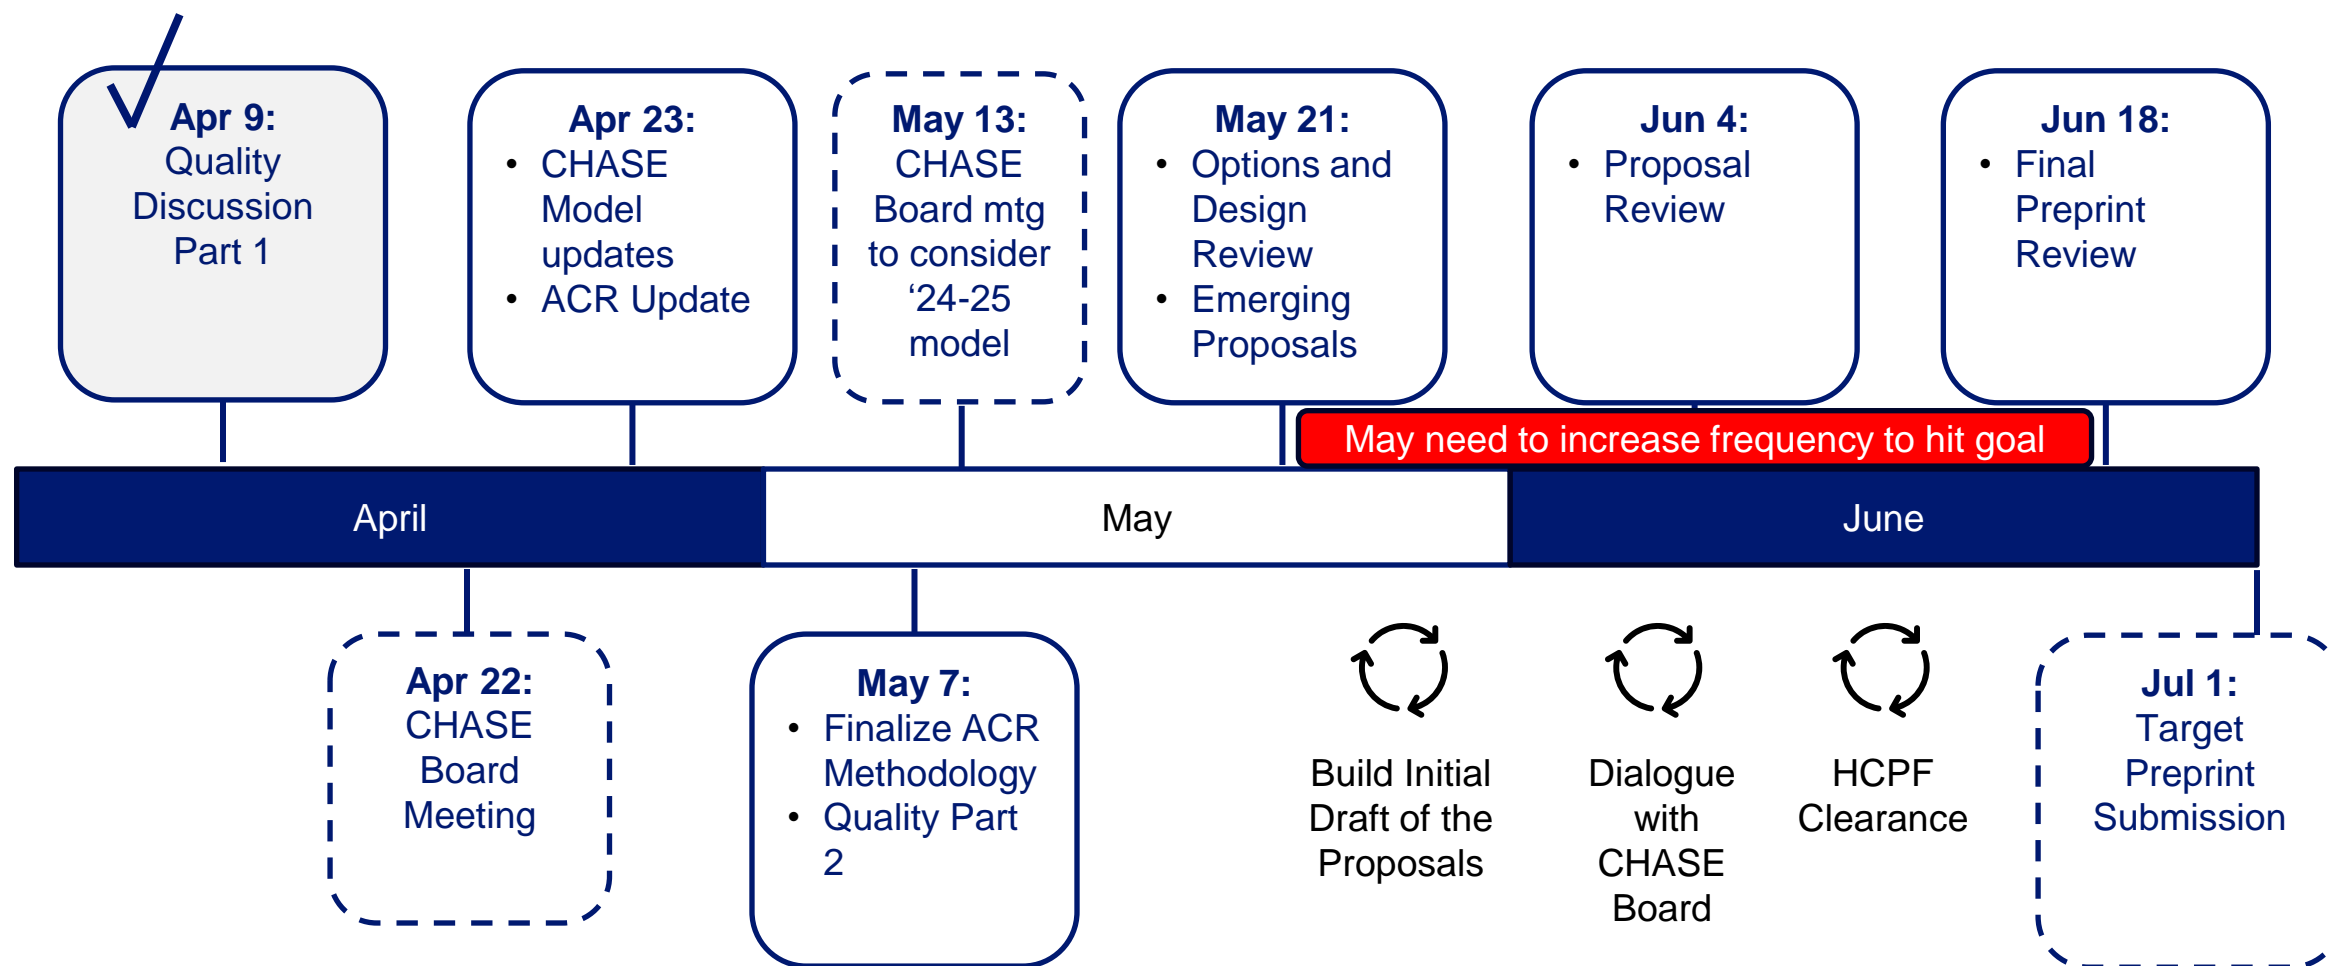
Apr 9:
Quality Discussion Part 1

Apr 23:
• CHASE Model updates
• ACR Update

May 13:
CHASE Board mtg to consider '24-25 model

May 21:
• Options and Design Review
• Emerging Proposals

Jun 4:
• Proposal Review

Jun 18:
• Final Preprint Review

May need to increase frequency to hit goal

April

May

June

Apr 22:
CHASE Board Meeting

May 7:
• Finalize ACR Methodology
• Quality Part 2

Build Initial Draft of the Proposals

Dialogue with CHASE Board

HCPF Clearance

Jul 1:
Target Preprint Submission